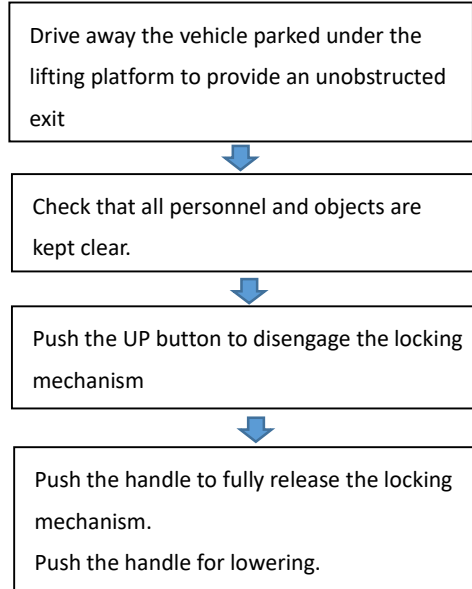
Drive away the vehicle parked under the lifting platform to provide an unobstructed exit

Check that all personnel and objects are kept clear.

Push the UP button to disengage the locking mechanism

Push the handle to fully release the locking mechanism.
Push the handle for lowering.